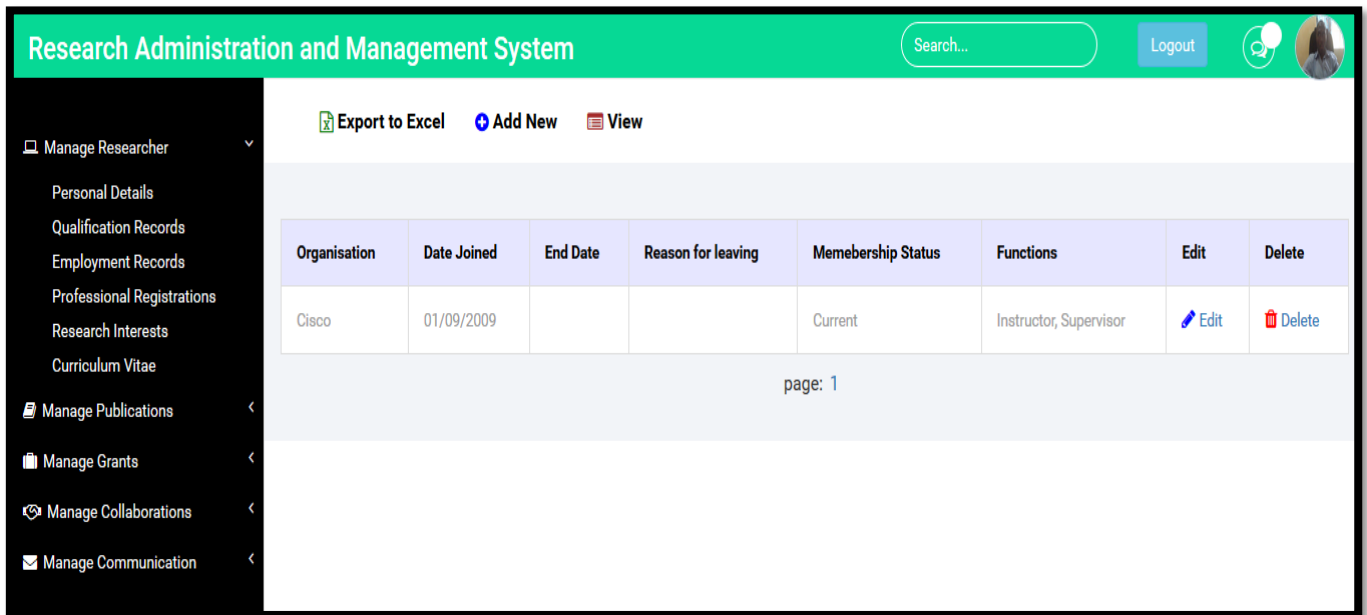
Research Administration and Management System

Search...

Logout

Manage Researcher

Personal Details

Qualification Records

Employment Records

Professional Registrations

Research Interests

Curriculum Vitae

Manage Publications

Manage Grants

Manage Collaborations

Manage Communication

Export to Excel Add New View

| Organisation | Date Joined | End Date | Reason for leaving | Memebership Status | Functions | Edit | Delete |
|---|---|---|---|---|---|---|---|
| Cisco | 01/09/2009 | | | Current | Instructor, Supervisor | Edit | Delete |

page: 1